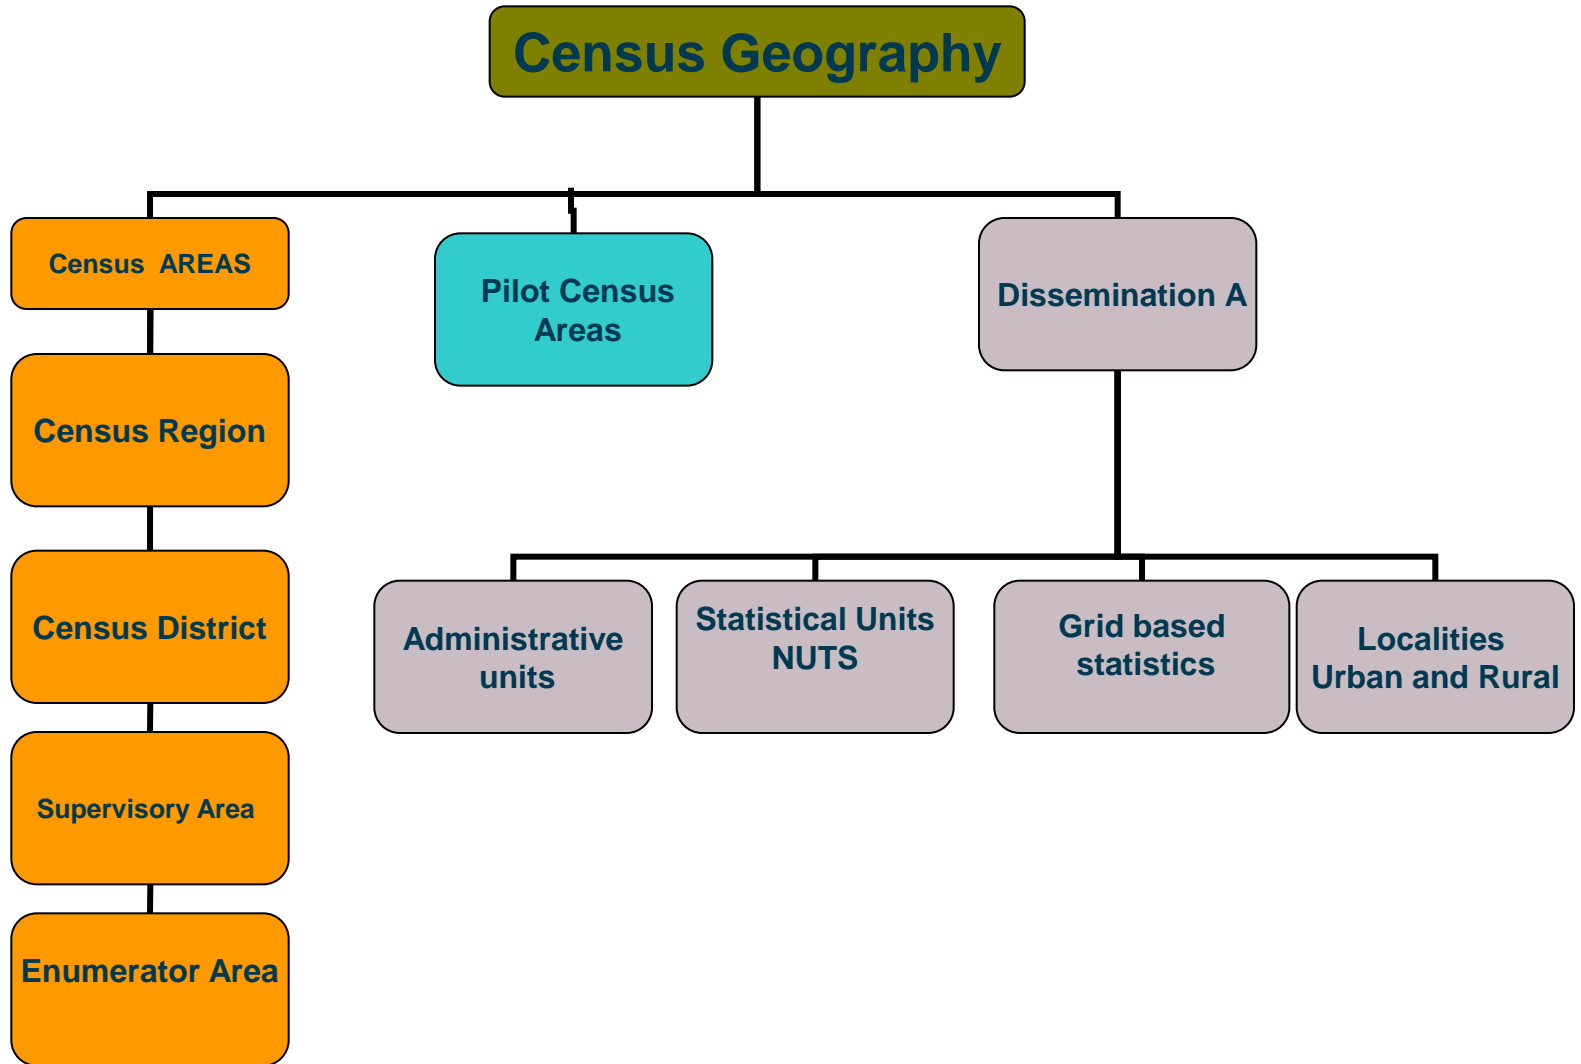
Census Geography

Census AREAS

Census Region

Census District

Supervisory Area

Enumerator Area

Pilot Census Areas

Dissemination A

Administrative units

Statistical Units NUTS

Grid based statistics

Localities Urban and Rural